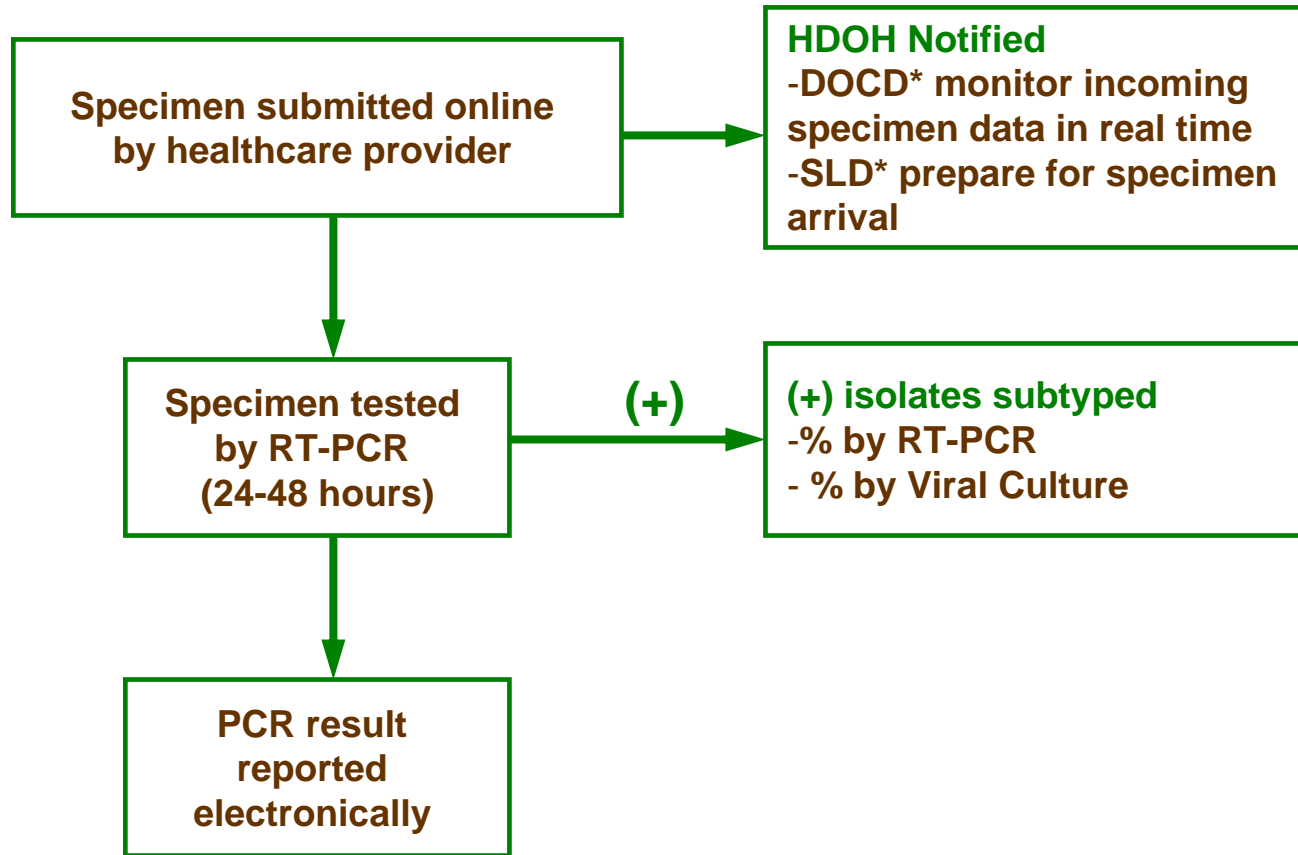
Specimen submitted online by healthcare provider

HDOH Notified
-DOCD* monitor incoming specimen data in real time
-SLD* prepare for specimen arrival

Specimen tested by RT-PCR (24-48 hours)

(+)

(+) isolates subtyped
-% by RT-PCR
- % by Viral Culture

PCR result reported electronically